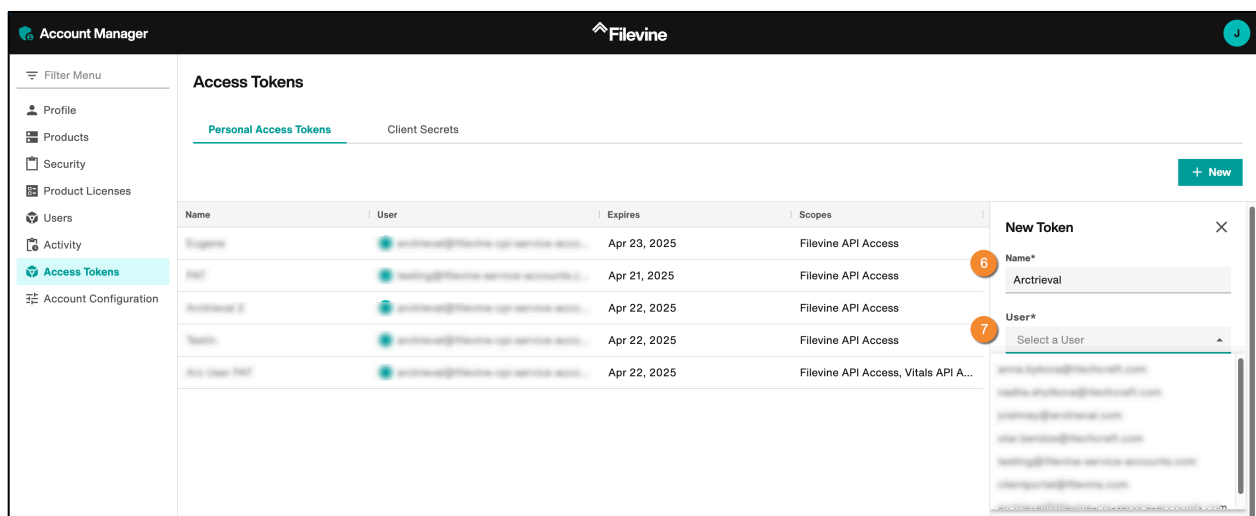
Account Manager

Filevine

J

Filter Menu

Profile

Products

Security

Product Licenses

Users

Activity

Access Tokens

Account Configuration

Access Tokens

Personal Access Tokens

Client Secrets

+ New

| Name | User | Expires | Scopes |
|---|---|---|---|
| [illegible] | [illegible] | Apr 23, 2025 | Filevine API Access |
| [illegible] | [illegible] | Apr 21, 2025 | Filevine API Access |
| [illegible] | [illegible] | Apr 22, 2025 | Filevine API Access |
| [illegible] | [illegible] | Apr 22, 2025 | Filevine API Access |
| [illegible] | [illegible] | Apr 22, 2025 | Filevine API Access, Vitals API A... |

New Token

6

Name*

Arctrieval

7

User*

Select a User

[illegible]

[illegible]

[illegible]

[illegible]

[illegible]

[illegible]

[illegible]